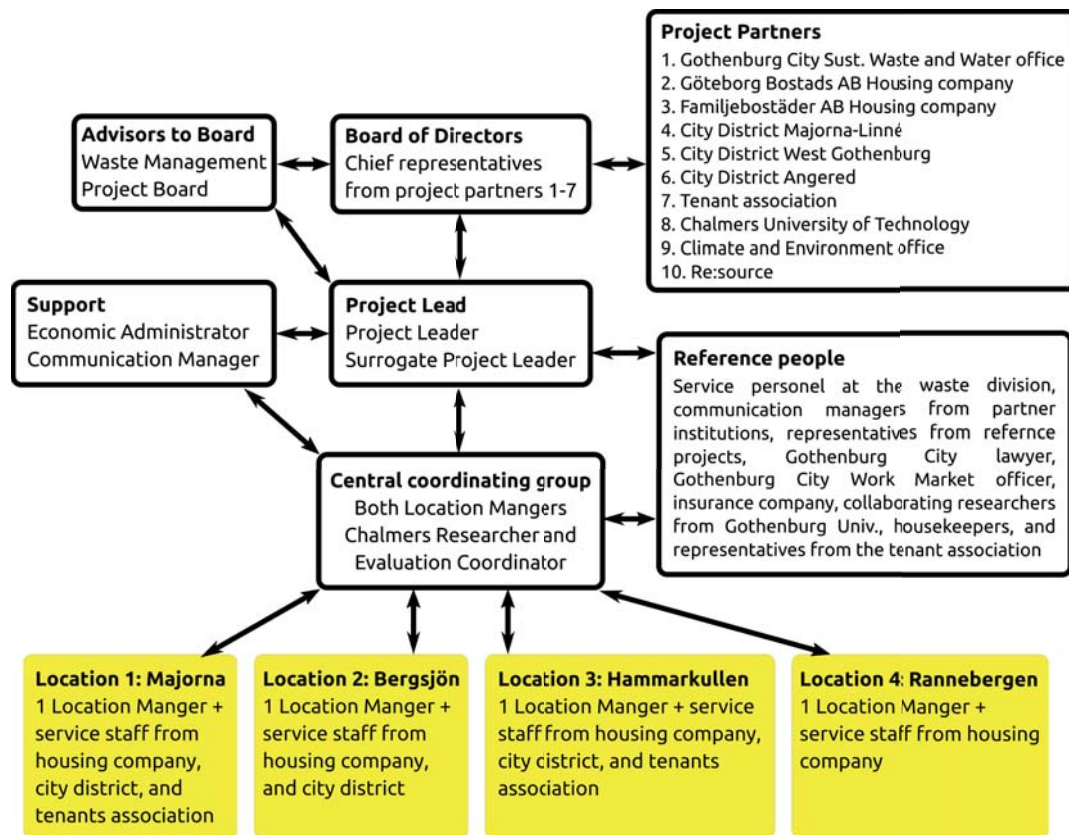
Project Partners
1. Gothenburg City Sust. Waste and Water office
2. Göteborg Bostads AB Housing company
3. Familjebostäder AB Housing company
4. City District Majorna-Linné
5. City District West Gothenburg
6. City District Angered
7. Tenant association
8. Chalmers University of Technology
9. Climate and Environment office
10. Re:source

Advisors to Board
Waste Management Project Board

Board of Directors
Chief representatives from project partners 1-7

Support
Economic Administrator
Communication Manager

Project Lead
Project Leader
Surrogate Project Leader

Reference people
Service personel at the waste division, communication managers from partner institutions, representatives from refernce projects, Gothenburg City lawyer, Gothenburg City Work Market officer, insurance company, collaborating researchers from Gothenburg Univ., housekeepers, and representatives from the tenant association

Central coordinating group
Both Location Mangers
Chalmers Researcher and Evaluation Coordinator

Location 1: Majorna
1 Location Manger + service staff from housing company, city district, and tenants association

Location 2: Bergsjön
1 Location Manger + service staff from housing company, and city district

Location 3: Hammarkullen
1 Location Manger + service staff from housing company, city cistrict, and tenants association

Location 4: Rannebergen
1 Location Manger + service staff from housing company